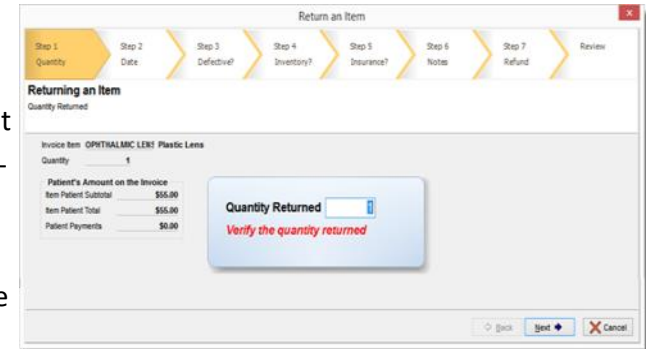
t

-

e

Return an Item

Step 1
Quantity

Step 2
Date

Step 3
Defective?

Step 4
Inventory?

Step 5
Insurance?

Step 6
Notes

Step 7
Refund

Review

Returning an Item
Quantity Returned

Invoice Item OPHTHALMIC LENS Plastic Lens
Quantity 1

Patient's Amount on the Invoice

| | |
|---|---|
| Item Patient Subtotal | \$55.00 |
| Item Patient Total | \$55.00 |
| Patient Payments | \$0.00 |

Quantity Returned 1
Verify the quantity returned

Back Next Cancel